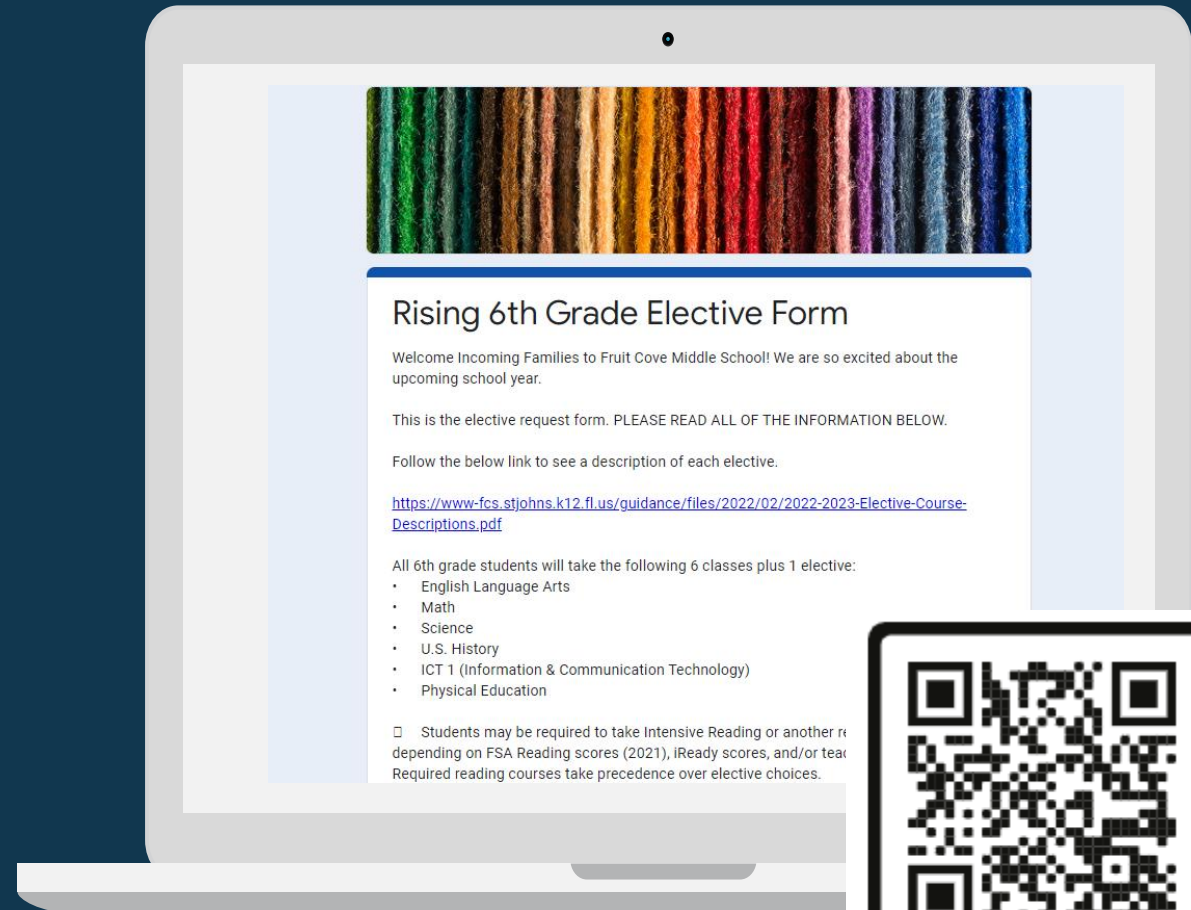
Rising 6th Grade Elective Form

Welcome Incoming Families to Fruit Cove Middle School! We are so excited about the upcoming school year.

This is the elective request form. PLEASE READ ALL OF THE INFORMATION BELOW.

Follow the below link to see a description of each elective.

https://www-fcs.stjohns.k12.fl.us/guidance/files/2022/02/2022-2023-Elective-Course-Descriptions.pdf

All 6th grade students will take the following 6 classes plus 1 elective:
• English Language Arts
• Math
• Science
• U.S. History
• ICT 1 (Information & Communication Technology)
• Physical Education

□ Students may be required to take Intensive Reading or another re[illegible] depending on FSA Reading scores (2021), iReady scores, and/or tea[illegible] Required reading courses take precedence over elective choices.